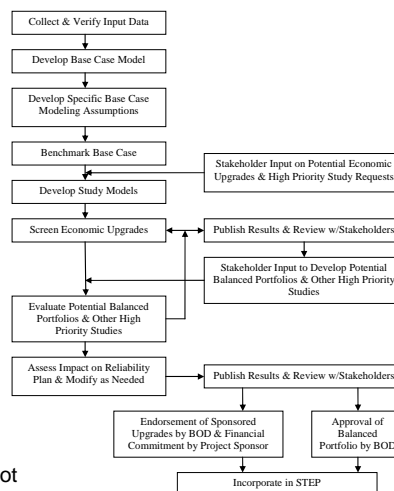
Collect & Verify Input Data

Develop Base Case Model

Develop Specific Base Case Modeling Assumptions

Benchmark Base Case

Stakeholder Input on Potential Economic Upgrades & High Priority Study Requests

Develop Study Models

Screen Economic Upgrades

Publish Results & Review w/Stakeholders

Stakeholder Input to Develop Potential Balanced Portfolios & Other High Priority Studies

Evaluate Potential Balanced Portfolios & Other High Priority Studies

Assess Impact on Reliability Plan & Modify as Needed

Publish Results & Review w/Stakeholders

Endorsement of Sponsored Upgrades by BOD & Financial Commitment by Project Sponsor

Approval of Balanced Portfolio by BOD

ot

Incorporate in STEP